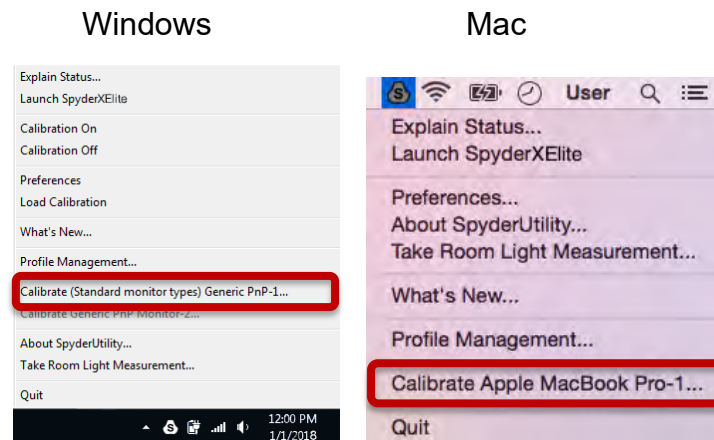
Windows

Mac

Explain Status...
Launch SpyderXElite

Calibration On
Calibration Off

Preferences
Load Calibration

What's New...

Profile Management...

Calibrate (Standard monitor types) Generic PnP-1...
Calibrate Generic PnP Monitor-2...

About SpyderUtility...
Take Room Light Measurement...

Quit

12:00 PM
1/1/2018

User

Explain Status...
Launch SpyderXElite

Preferences...
About SpyderUtility...
Take Room Light Measurement...

What's New...

Profile Management...

Calibrate Apple MacBook Pro-1...

Quit